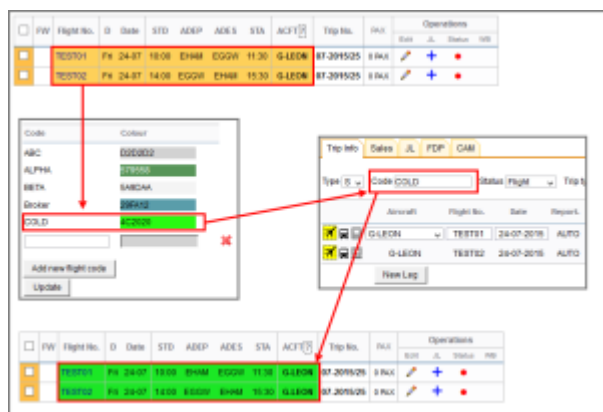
| | FW | Flight No. | D | Date | STD | ADEP | ADES | STA | ACFT | Trip No. | PAX | Operations | | | |
|---|---|---|---|---|---|---|---|---|---|---|---|---|---|---|---|
| | | | | | | | | | | | | Edit | JL | Status | WB |
| | | TEST01 | Fri | 24-07 | 10:00 | EHAM | EGGW | 11:30 | G-LEON | 07-2015/25 | 0 PAX | | | | |
| | | TEST02 | Fri | 24-07 | 14:00 | EGGW | EHAM | 15:30 | G-LEON | 07-2015/25 | 0 PAX | | | | |

| Code | Colour |
|---|---|
| ABC | D2D2D2 |
| ALPHA | 579558 |
| BETA | 5A8DAA |
| Broker | 29FA12 |
| COLD | 4C2020 |

Add new flight code

Update

Trip Info | Sales | JL | FDP | CAM

Type S | Code COLD | Status Flight | Trip t

| | Aircraft | Flight No. | Date | Report |
|---|---|---|---|---|
| | G-LEON | TEST01 | 24-07-2015 | AUTO |
| | G-LEON | TEST02 | 24-07-2015 | AUTO |

New Leg

| | FW | Flight No. | D | Date | STD | ADEP | ADES | STA | ACFT | Trip No. | PAX | Operations | | | |
|---|---|---|---|---|---|---|---|---|---|---|---|---|---|---|---|
| | | | | | | | | | | | | Edit | JL | Status | WB |
| | | TEST01 | Fri | 24-07 | 10:00 | EHAM | EGGW | 11:30 | G-LEON | 07-2015/25 | 0 PAX | | | | |
| | | TEST02 | Fri | 24-07 | 14:00 | EGGW | EHAM | 15:30 | G-LEON | 07-2015/25 | 0 PAX | | | | |